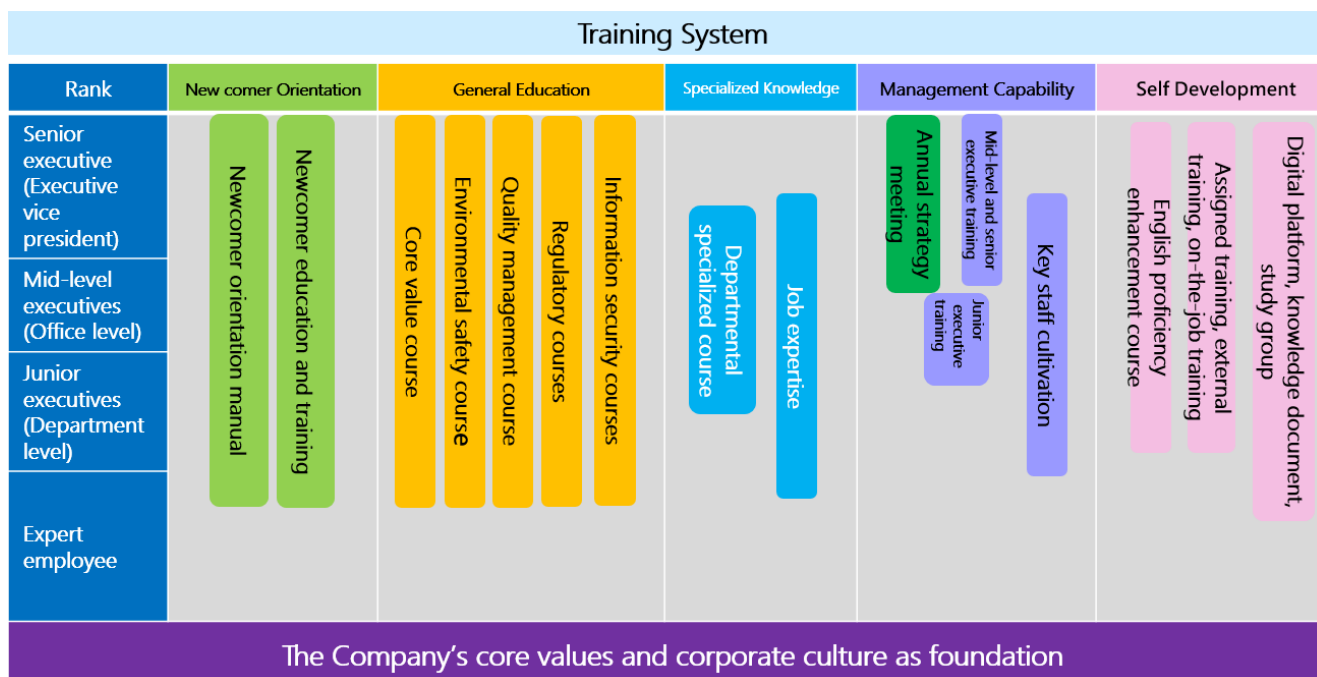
Training System

| Rank | New comer Orientation | General Education | Specialized Knowledge | Management Capability | Self Development |
|---|---|---|---|---|---|
| Senior executive (Executive vice president) | Newcomer orientation manual | Core value course | Departmental specialized course | Annual strategy meeting | English proficiency enhancement course |
| Mid-level executives (Office level) | Newcomer education and training | Environmental safety course | Job expertise | Mid-level and senior executive training | Assigned training, external training, on-the-job training |
| Junior executives (Department level) | | Quality management course | | Junior executive training | Digital platform, knowledge document, study group |
| Expert employee | | Regulatory courses | | Key staff cultivation | |
| | | Information security courses | | | |

The Company's core values and corporate culture as foundation